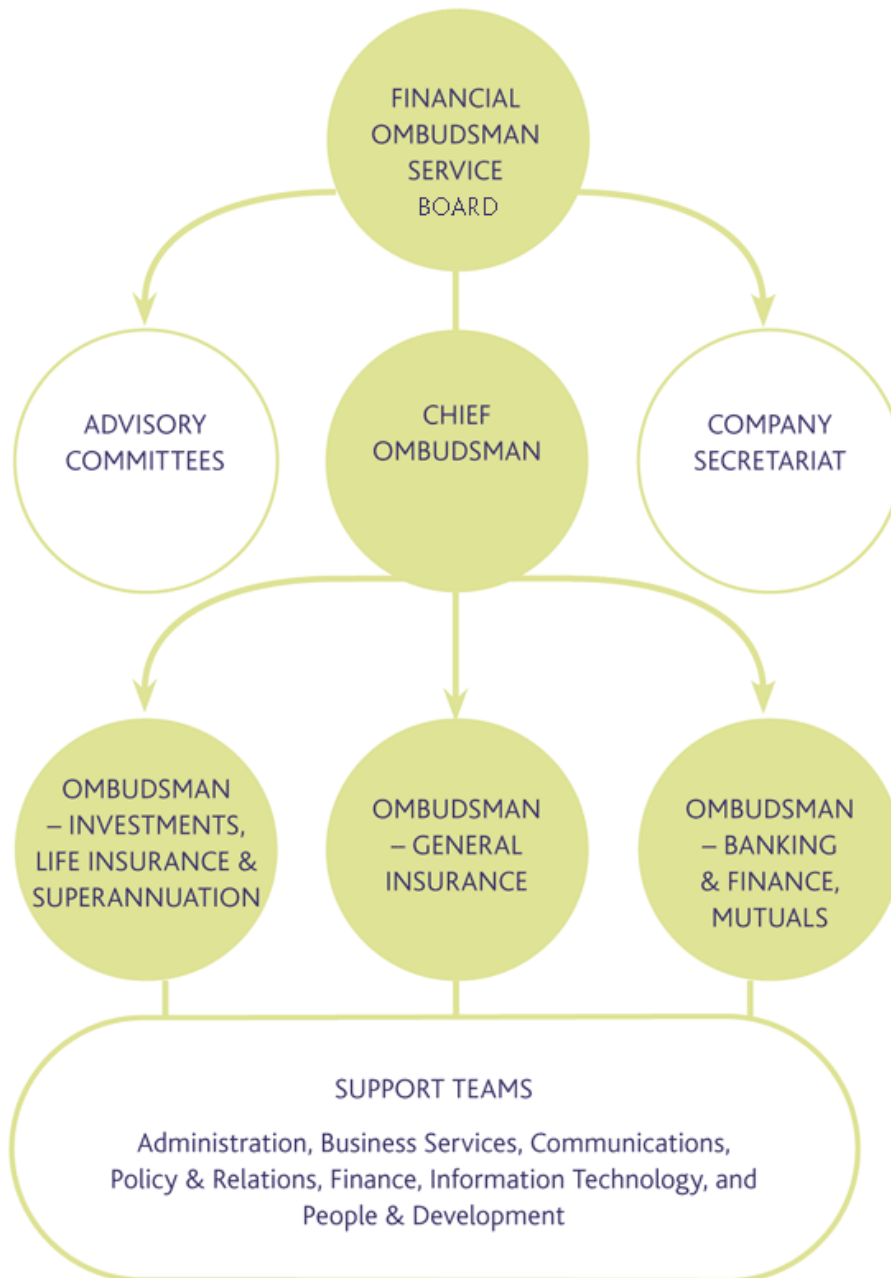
FINANCIAL OMBUDSMAN SERVICE BOARD

ADVISORY COMMITTEES

CHIEF OMBUDSMAN

COMPANY SECRETARIAT

OMBUDSMAN – INVESTMENTS, LIFE INSURANCE & SUPERANNUATION

OMBUDSMAN – GENERAL INSURANCE

OMBUDSMAN – BANKING & FINANCE, MUTUALS

SUPPORT TEAMS

Administration, Business Services, Communications, Policy & Relations, Finance, Information Technology, and People & Development